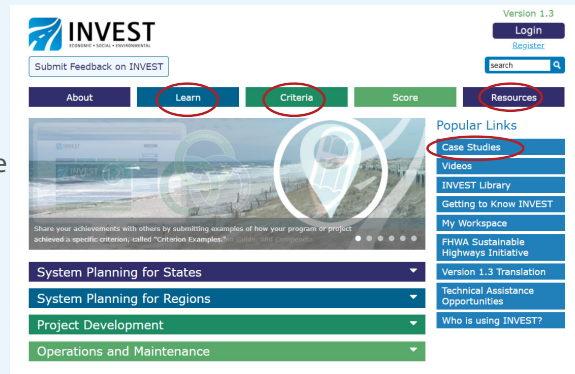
INVEST
ECONOMIC • SOCIAL • ENVIRONMENTAL

Version 1.3
Login
Register

Submit Feedback on INVEST

search

About
Learn
Criteria
Score
Resources

Share your achievements with others by submitting examples of how your program or project achieved a specific criterion, called "Criterion Examples."

Popular Links
Case Studies
Videos
INVEST Library
Getting to Know INVEST
My Workspace
FHWA Sustainable Highways Initiative
Version 1.3 Translation
Technical Assistance Opportunities
Who is using INVEST?

System Planning for States
System Planning for Regions
Project Development
Operations and Maintenance

e